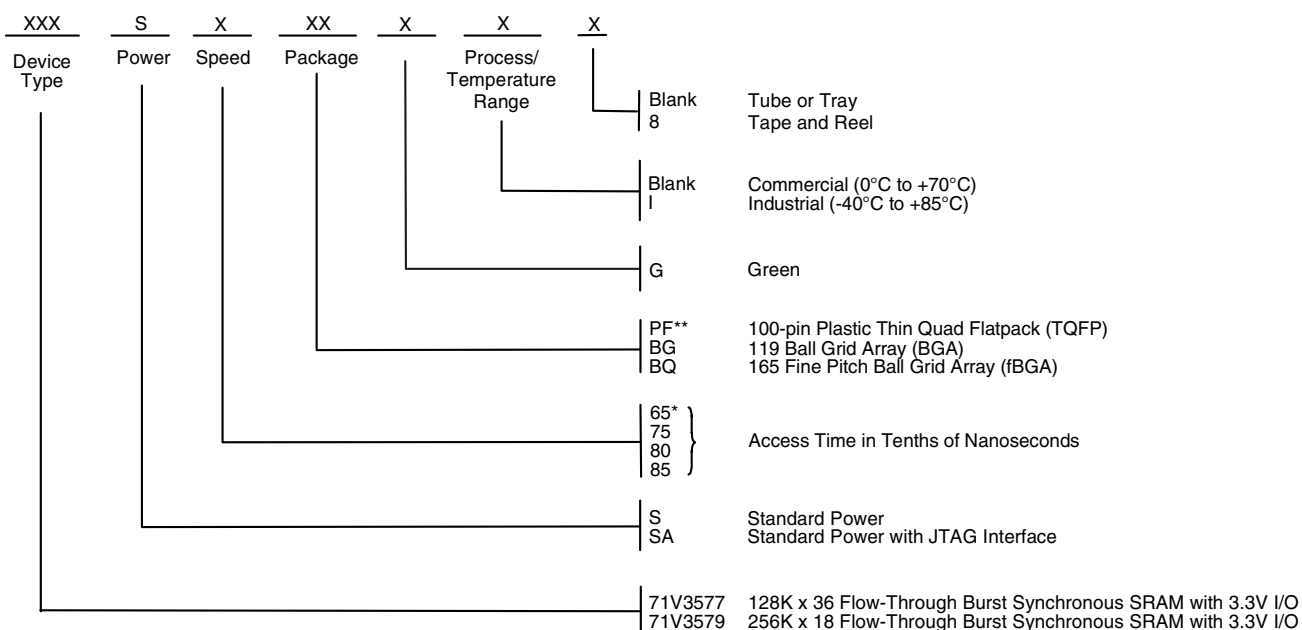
XXX S X XX X X X

Device Type

Power

Speed

Package

Process/ Temperature Range

Blank Tube or Tray
8 Tape and Reel

Blank Commercial (0°C to +70°C)
I Industrial (-40°C to +85°C)

G Green

PF** 100-pin Plastic Thin Quad Flatpack (TQFP)
BG 119 Ball Grid Array (BGA)
BQ 165 Fine Pitch Ball Grid Array (fBGA)

65*
75
80
85
Access Time in Tenths of Nanoseconds

S Standard Power
SA Standard Power with JTAG Interface

71V3577 128K x 36 Flow-Through Burst Synchronous SRAM with 3.3V I/O
71V3579 256K x 18 Flow-Through Burst Synchronous SRAM with 3.3V I/O